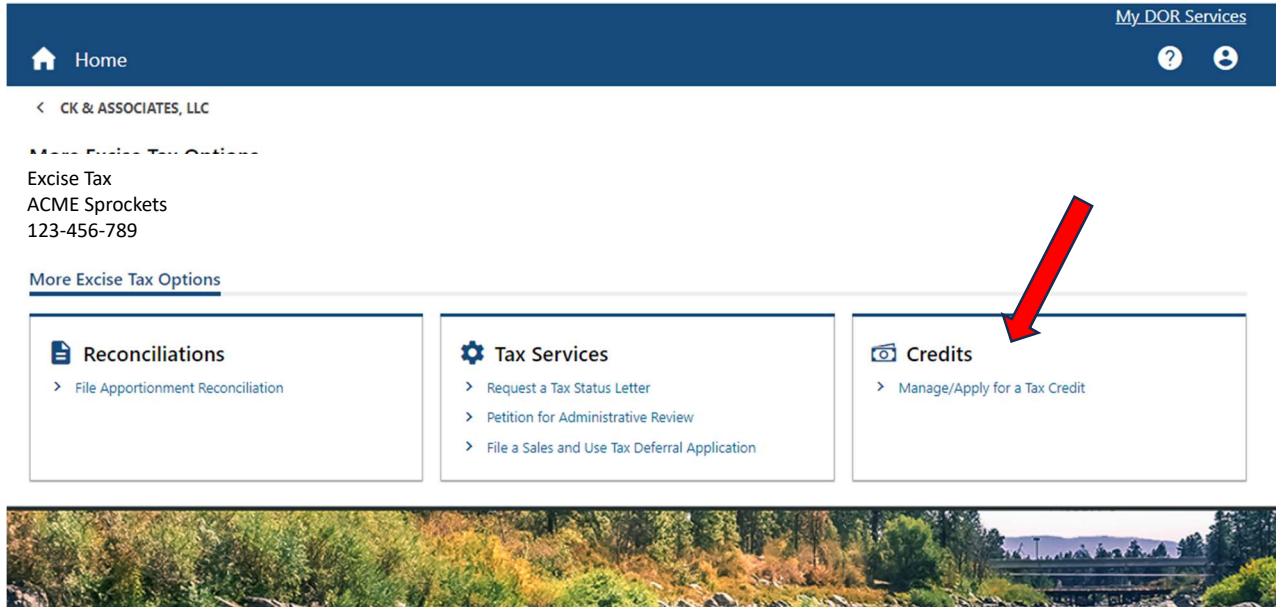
My DOR Services

Home

CK & ASSOCIATES, LLC

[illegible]

Excise Tax
ACME Sprockets
123-456-789

More Excise Tax Options

Reconciliations
File Apportionment Reconciliation

Tax Services
Request a Tax Status Letter
Petition for Administrative Review
File a Sales and Use Tax Deferral Application

Credits
Manage/Apply for a Tax Credit